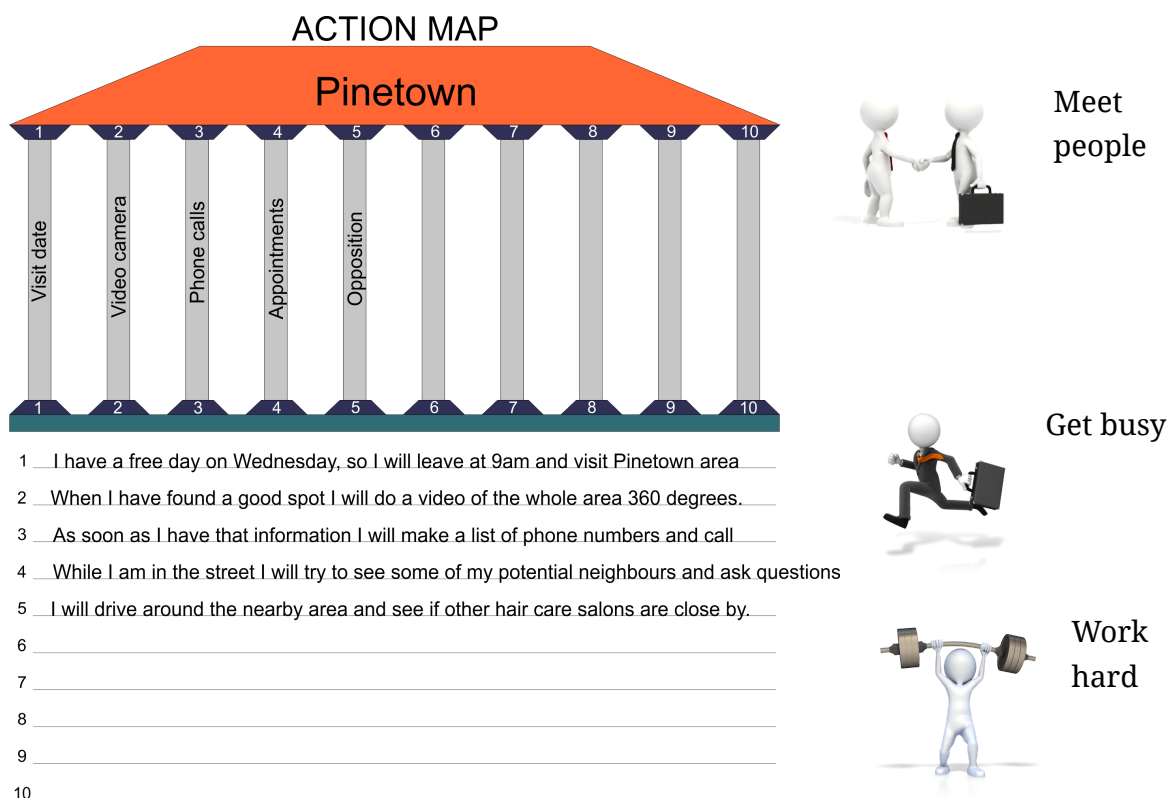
ACTION MAP

Pinetown

1 2 3 4 5 6 7 8 9 10

Visit date

Video camera

Phone calls

Appointments

Opposition

1 2 3 4 5 6 7 8 9 10

1 I have a free day on Wednesday, so I will leave at 9am and visit Pinetown area

2 When I have found a good spot I will do a video of the whole area 360 degrees.

3 As soon as I have that information I will make a list of phone numbers and call

4 While I am in the street I will try to see some of my potential neighbours and ask questions

5 I will drive around the nearby area and see if other hair care salons are close by.

6

7

8

9

10

Meet people

Get busy

Work hard